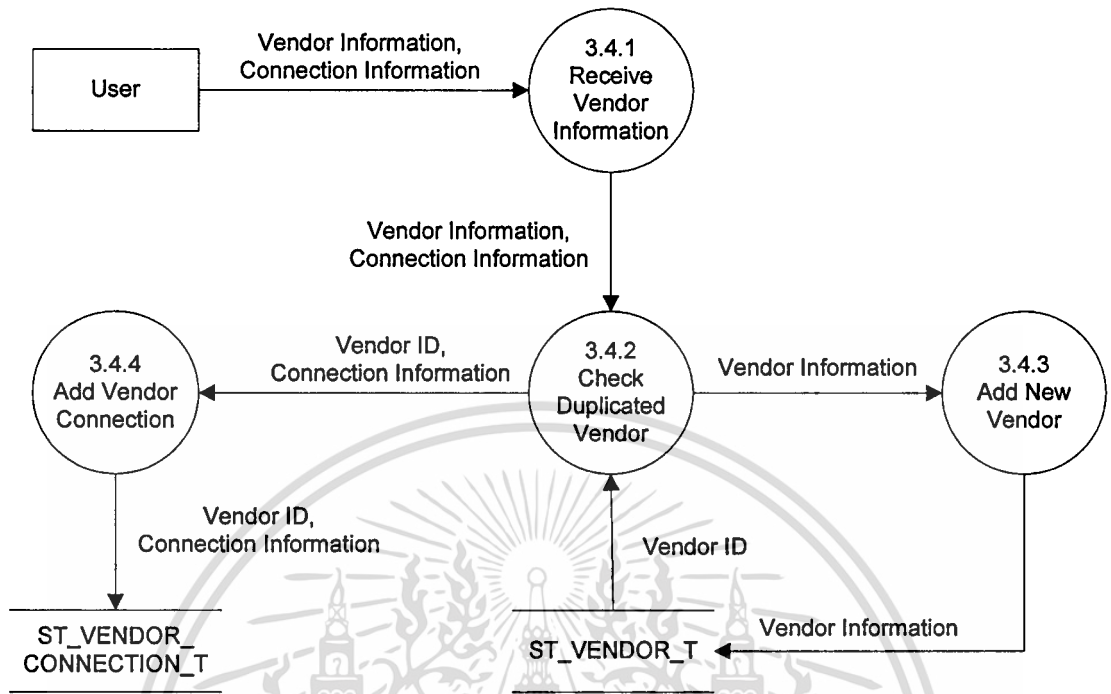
User

Vendor Information, Connection Information

3.4.1 Receive Vendor Information

Vendor Information, Connection Information

3.4.4 Add Vendor Connection

Vendor ID, Connection Information

3.4.2 Check Duplicated Vendor

Vendor Information

3.4.3 Add New Vendor

Vendor ID, Connection Information

Vendor ID

ST_VENDOR_CONNECTION_T

ST_VENDOR_T

Vendor Information